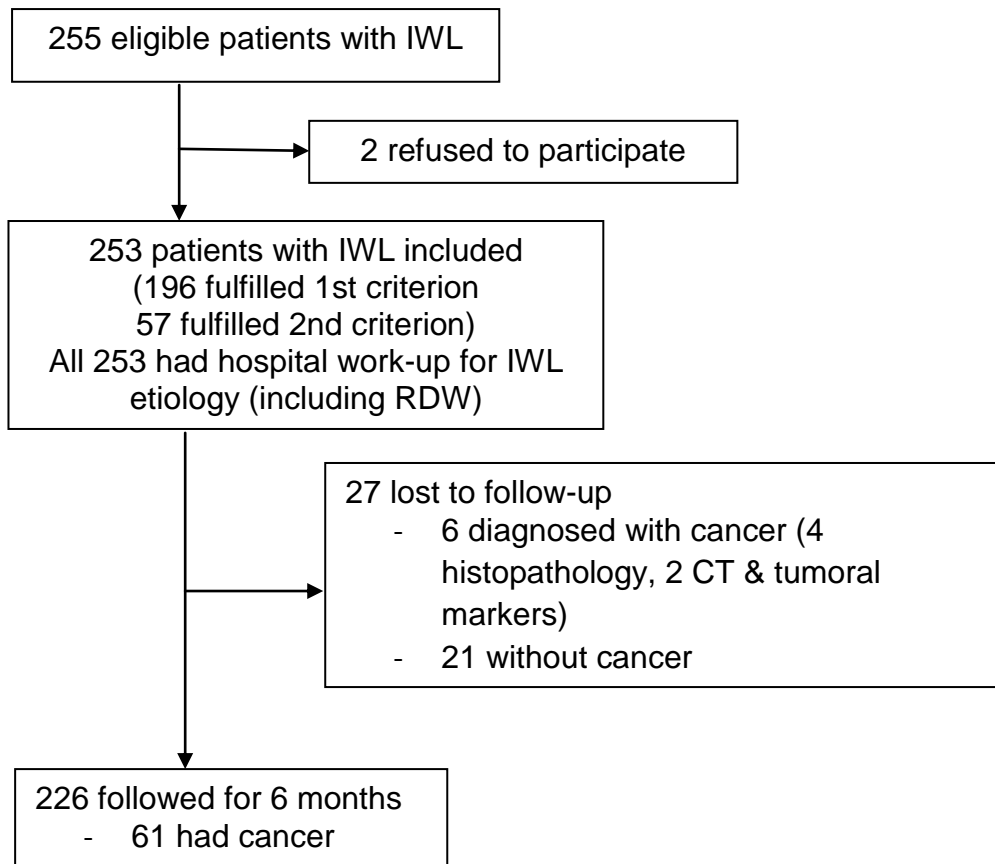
255 eligible patients with IWL

2 refused to participate

253 patients with IWL included
(196 fulfilled 1st criterion
57 fulfilled 2nd criterion)
All 253 had hospital work-up for IWL etiology (including RDW)

27 lost to follow-up
- 6 diagnosed with cancer (4 histopathology, 2 CT & tumoral markers)
- 21 without cancer

226 followed for 6 months
- 61 had cancer